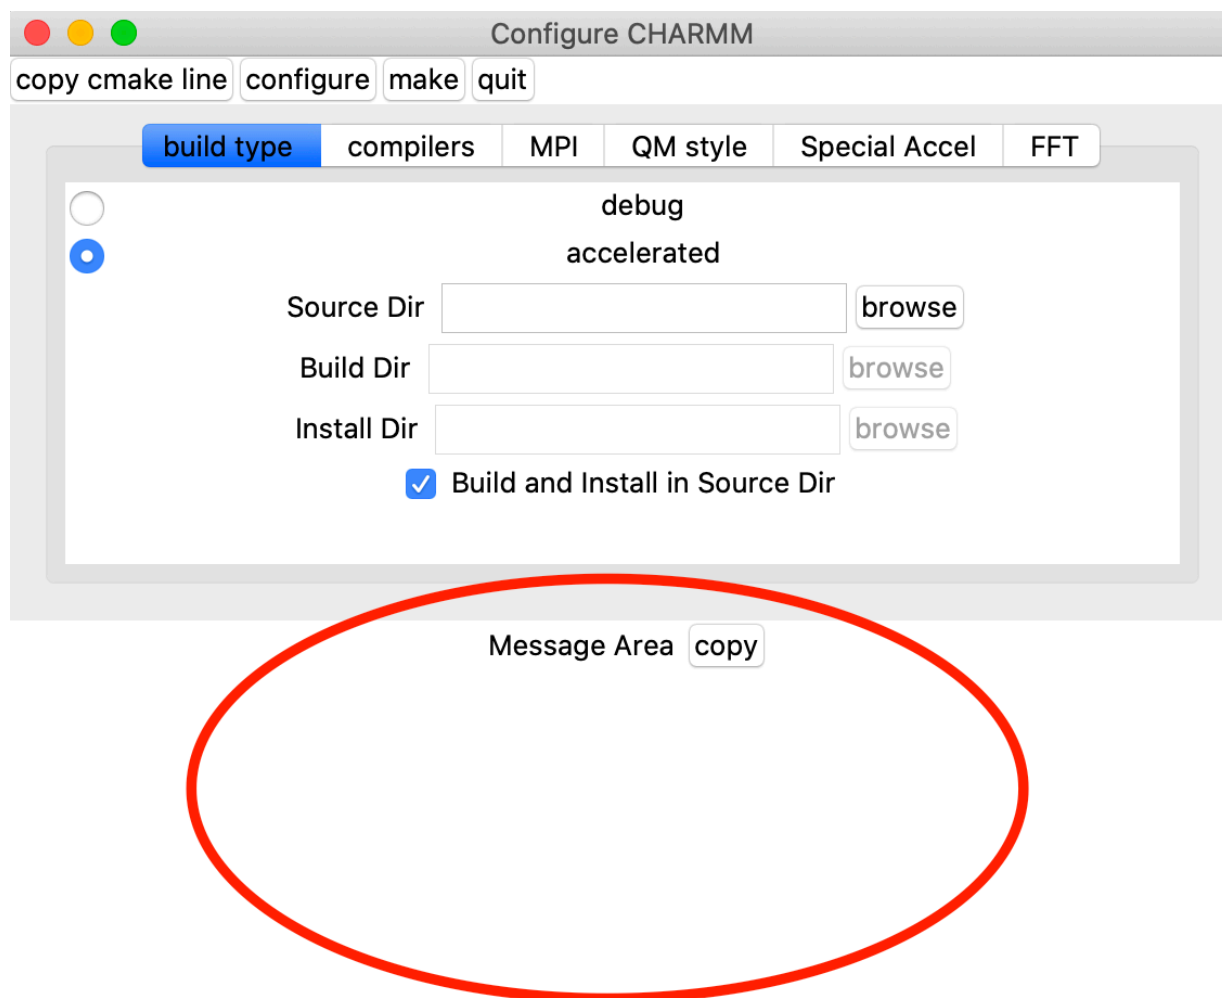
Configure CHARMM

copy cmake line configure make quit

build type compilers MPI QM style Special Accel FFT

debug

accelerated

Source Dir browse

Build Dir browse

Install Dir browse

Build and Install in Source Dir

Message Area copy